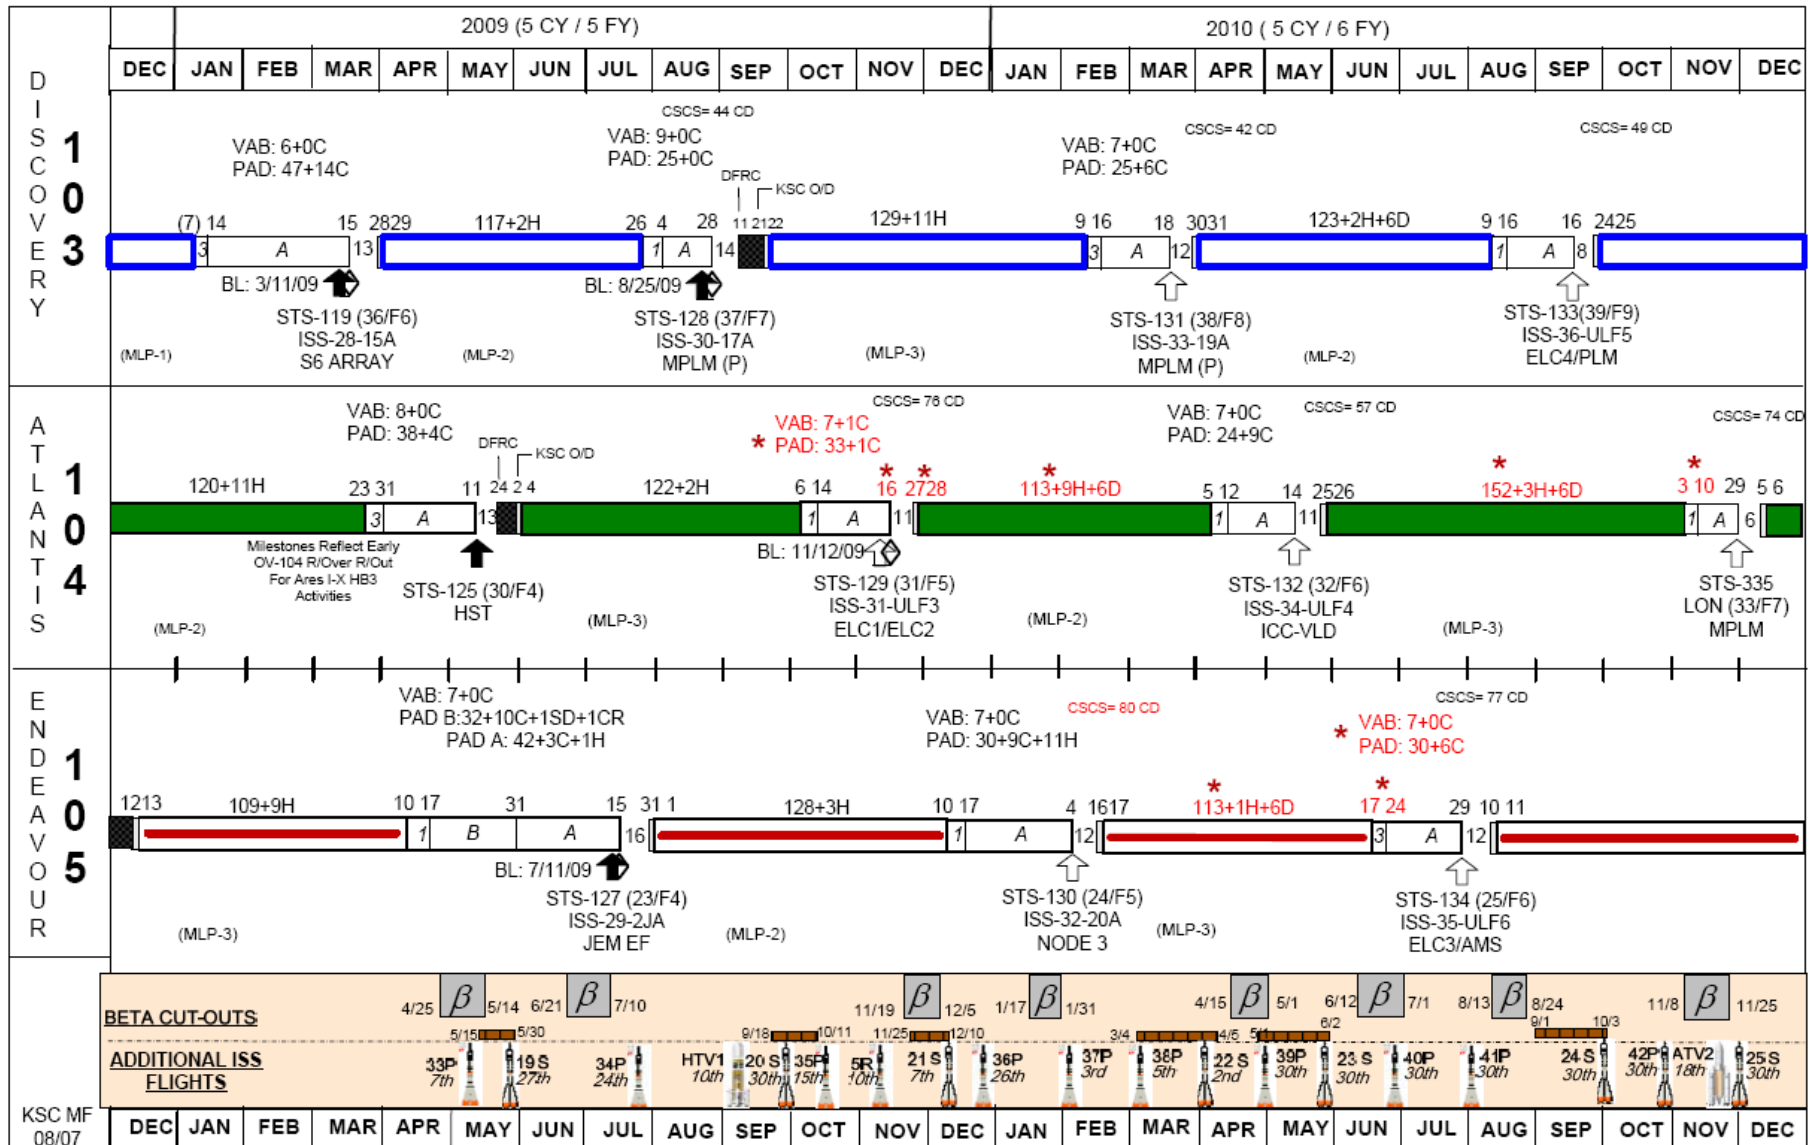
2009 (5 CY / 5 FY)

2010 ( 5 CY / 6 FY)

DEC JAN FEB MAR APR MAY JUN JUL AUG SEP OCT NOV DEC JAN FEB MAR APR MAY JUN JUL AUG SEP OCT NOV DEC

DISCOVERY 103

VAB: 6+0C
PAD: 47+14C

CSCS= 44 CD
VAB: 9+0C
PAD: 25+0C

VAB: 7+0C
PAD: 25+6C

CSCS= 42 CD

CSCS= 49 CD

DFRC
KSC O/D

(7) 14 15 2829 117+2H 26 4 28 11 2122 129+11H 9 16 18 3031 123+2H+6D 9 16 16 2425

3 A 13 1 A 14 3 A 12 1 A 8

BL: 3/11/09
BL: 8/25/09

STS-119 (36/F6)
ISS-28-15A
S6 ARRAY

STS-128 (37/F7)
ISS-30-17A
MPLM (P)

STS-131 (38/F8)
ISS-33-19A
MPLM (P)

STS-133(39/F9)
ISS-36-ULF5
ELC4/PLM

(MLP-1) (MLP-2) (MLP-3) (MLP-2)

ATLANTIS 104

VAB: 8+0C
PAD: 38+4C

CSCS= 76 CD
* VAB: 7+1C
PAD: 33+1C

VAB: 7+0C
PAD: 24+9C

CSCS= 57 CD

CSCS= 74 CD

DFRC
KSC O/D

120+11H 23 31 11 24 2 4 122+2H 6 14 * 16 * 2728 * 113+9H+6D 5 12 14 2526 * 152+3H+6D * 3 10 29 5 6

3 A 13 1 A 11 1 A 11 1 A 6

Milestones Reflect Early OV-104 R/Over R/Out For Ares I-X HB3 Activities

BL: 11/12/09

STS-125 (30/F4)
HST

STS-129 (31/F5)
ISS-31-ULF3
ELC1/ELC2

STS-132 (32/F6)
ISS-34-ULF4
ICC-VLD

STS-335
LON (33/F7)
MPLM

(MLP-2) (MLP-3) (MLP-2) (MLP-3)

ENDEAVOUR 105

VAB: 7+0C
PAD B:32+10C+1SD+1CR
PAD A: 42+3C+1H

VAB: 7+0C
PAD: 30+9C+11H

CSCS= 80 CD

CSCS= 77 CD
* VAB: 7+0C
PAD: 30+6C

1213 109+9H 10 17 31 15 31 1 128+3H 10 17 4 1617 * 113+1H+6D * 17 24 29 10 11

1 B A 16 1 A 12 3 A 12

BL: 7/11/09

STS-127 (23/F4)
ISS-29-2JA
JEM EF

STS-130 (24/F5)
ISS-32-20A
NODE 3

STS-134 (25/F6)
ISS-35-ULF6
ELC3/AMS

(MLP-3) (MLP-2) (MLP-3)

BETA CUT-OUTS
4/25 β 5/14 6/21 β 7/10 11/19 β 12/5 1/17 β 1/31 4/15 β 5/1 6/12 β 7/1 8/13 β 8/24 11/8 β 11/25

5/15 5/30 9/18 10/11 11/25 12/10 3/4 4/5 5/1 6/2 9/1 10/3

ADDITIONAL ISS FLIGHTS
33P 7th 19S 27th 34P 24th HTV1 10th 20S 30th 35P 15th 5R 10th 21S 7th 36P 26th 37P 3rd 38P 5th 22S 2nd 39P 30th 23S 30th 40P 30th 41P 30th 24S 30th 42P 30th ATV2 18th 25S 30th

KSC MF
08/07

DEC JAN FEB MAR APR MAY JUN JUL AUG SEP OCT NOV DEC JAN FEB MAR APR MAY JUN JUL AUG SEP OCT NOV DEC